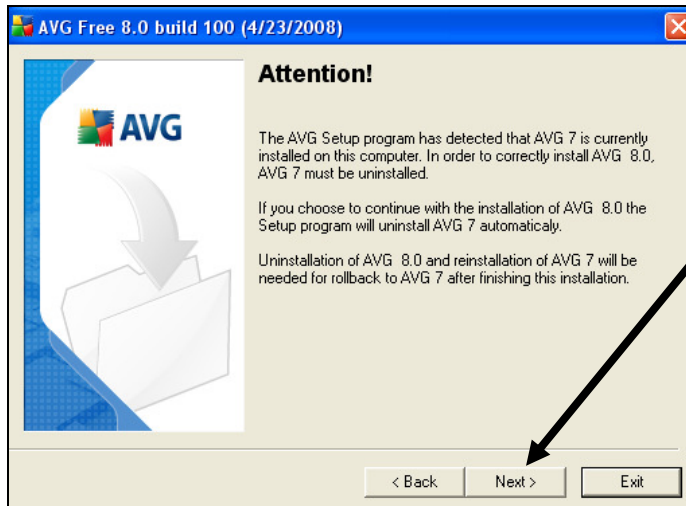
AVG Free 8.0 build 100 (4/23/2008)

AVG

Attention!

The AVG Setup program has detected that AVG 7 is currently installed on this computer. In order to correctly install AVG 8.0, AVG 7 must be uninstalled.

If you choose to continue with the installation of AVG 8.0 the Setup program will uninstall AVG 7 automaticaly.

Uninstallation of AVG 8.0 and reinstallation of AVG 7 will be needed for rollback to AVG 7 after finishing this installation.

< Back
Next >
Exit